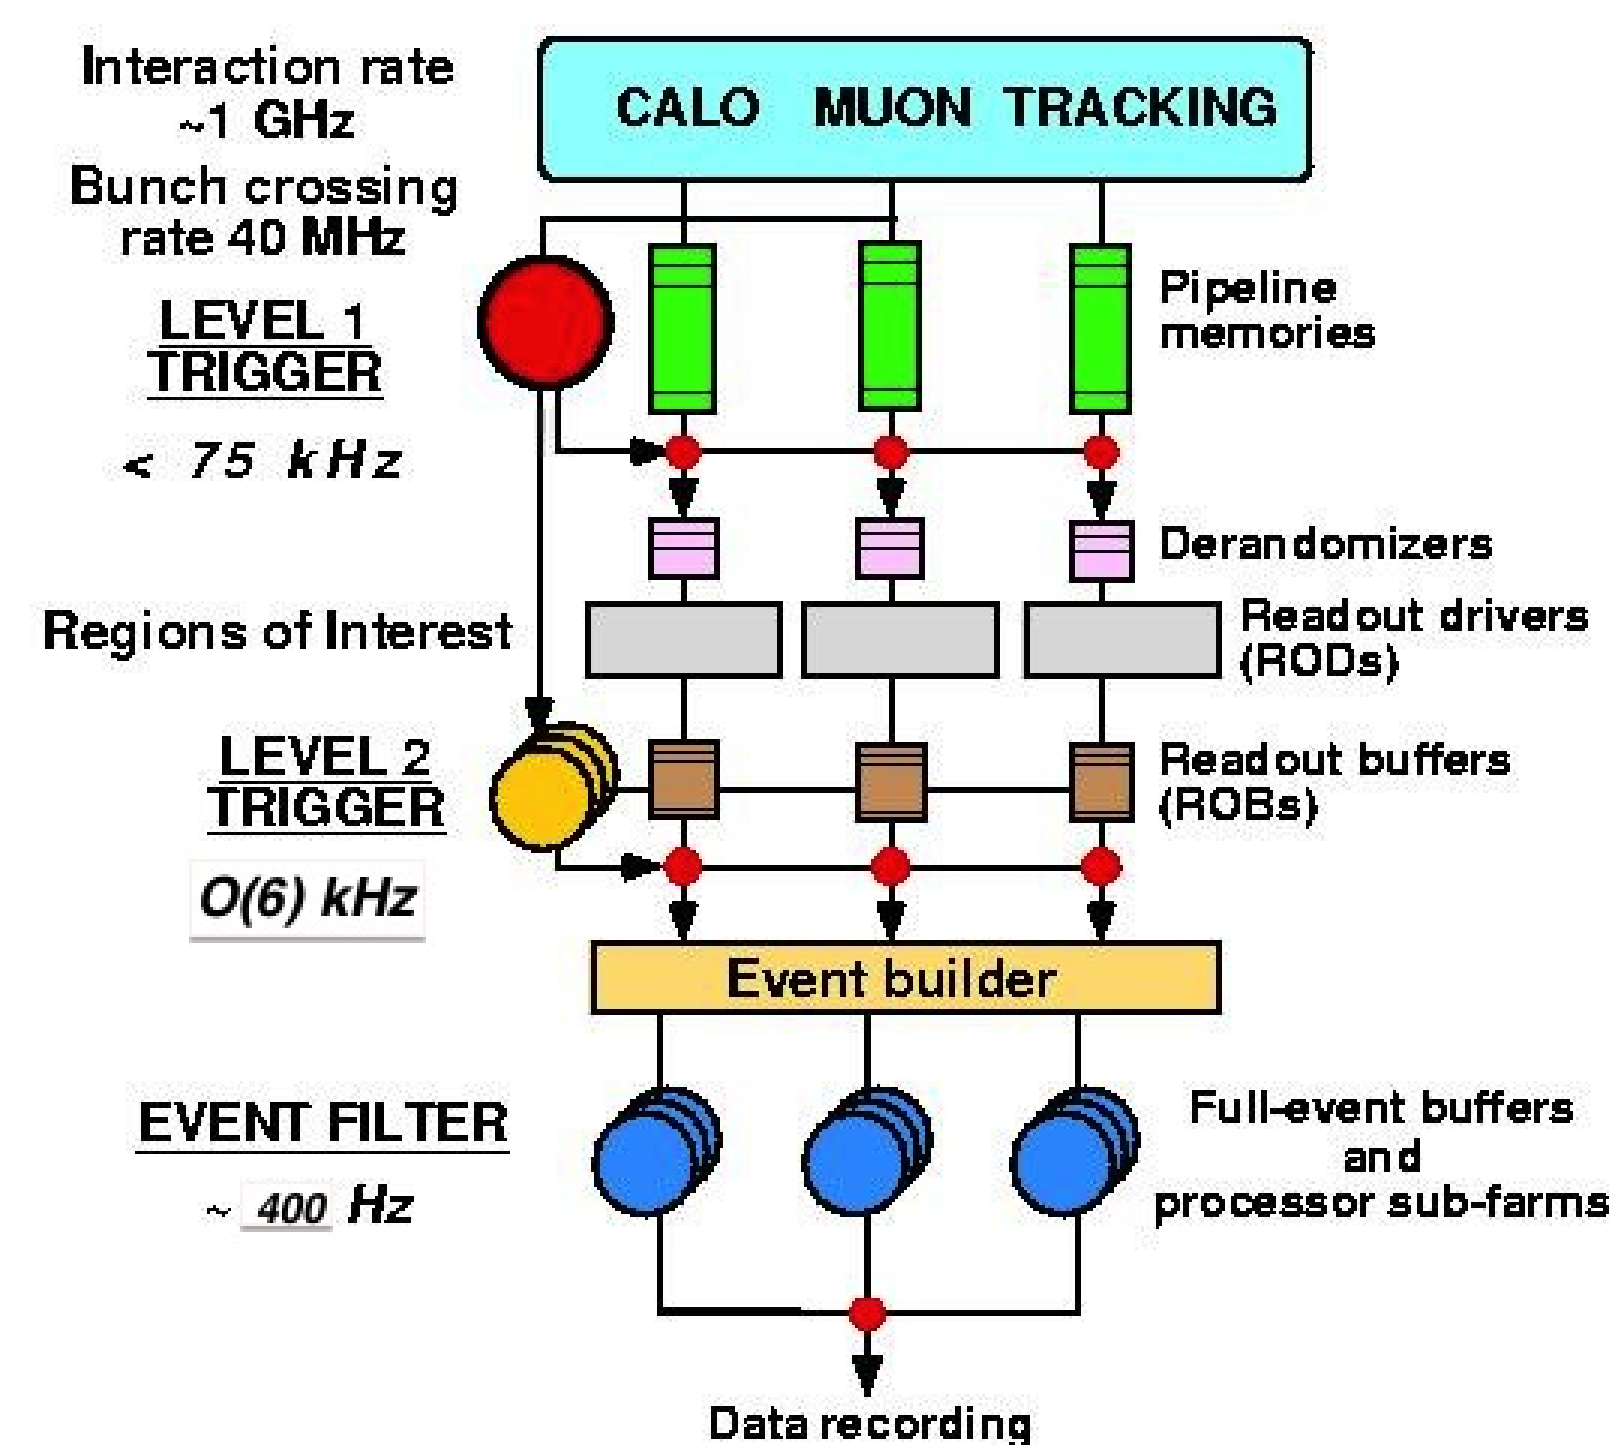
Interaction rate
~1 GHz
Bunch crossing rate 40 MHz

CALO MUON TRACKING

LEVEL 1
TRIGGER

< 75 kHz

Pipeline memories

Derandomizers

Regions of Interest

Readout drivers (RODs)

LEVEL 2
TRIGGER

O(6) kHz

Readout buffers (ROBs)

Event builder

EVENT FILTER

~ 400 Hz

Full-event buffers and processor sub-farms

Data recording